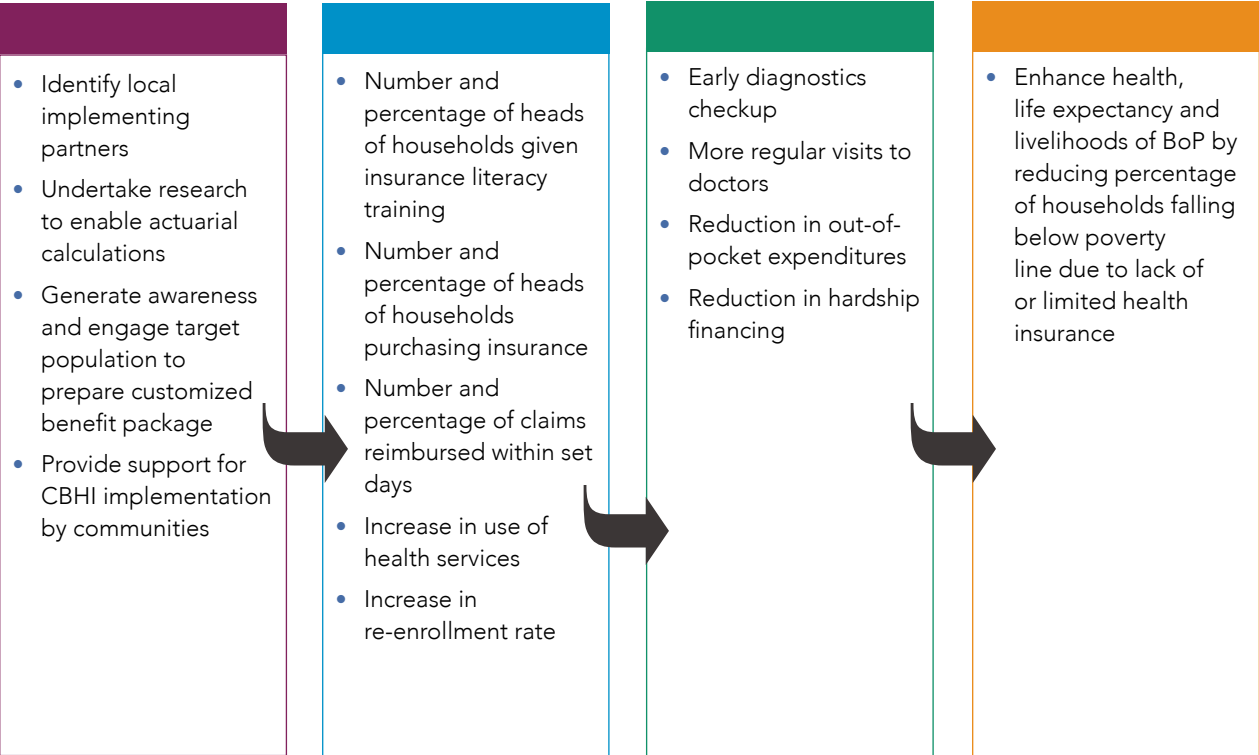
- Identify local implementing partners
- Undertake research to enable actuarial calculations
- Generate awareness and engage target population to prepare customized benefit package
- Provide support for CBHI implementation by communities

- Number and percentage of heads of households given insurance literacy training
- Number and percentage of heads of households purchasing insurance
- Number and percentage of claims reimbursed within set days
- Increase in use of health services
- Increase in re-enrollment rate

- Early diagnostics checkup
- More regular visits to doctors
- Reduction in out-of-pocket expenditures
- Reduction in hardship financing

- Enhance health, life expectancy and livelihoods of BoP by reducing percentage of households falling below poverty line due to lack of or limited health insurance